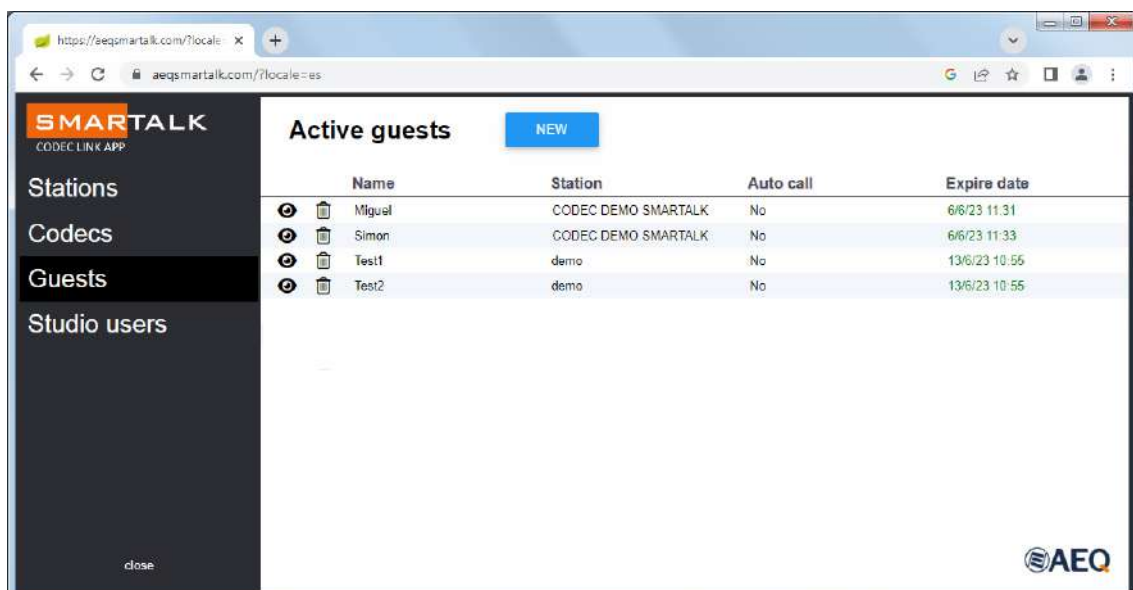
https://aeqsmartalk.com/?locale
aeqsmartalk.com/?locale=es

SMARTALK
CODEC LINK APP

Stations
Codecs
Guests
Studio users

close

Active guests

NEW

| | | Name | Station | Auto call | Expire date |
|---|---|---|---|---|---|
| | | Miguel | CODEC DEMO SMARTALK | No | 6/6/23 11:31 |
| | | Simon | CODEC DEMO SMARTALK | No | 6/6/23 11:33 |
| | | Test1 | demo | No | 13/6/23 10:55 |
| | | Test2 | demo | No | 13/6/23 10:55 |

AEQ